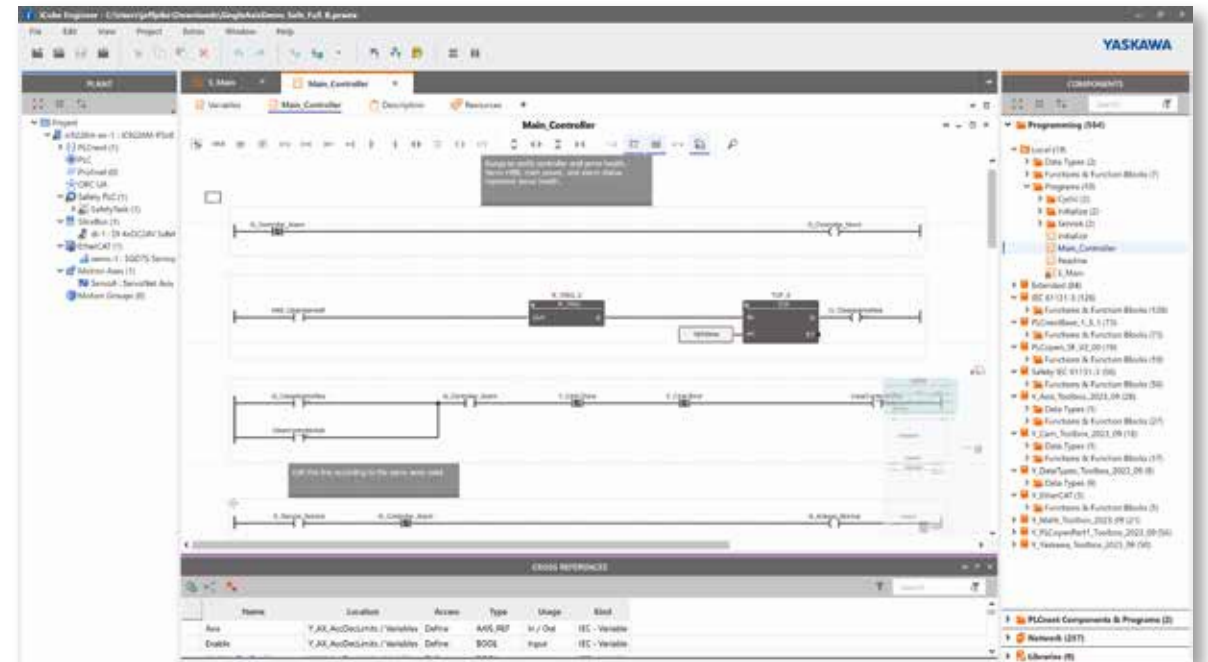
iCube Engineer - C:\Users\jeffpike\Downloads\SingleAxisDemo_Safe_Full_R.pcwex

File Edit View Project Extras Window Help

YASKAWA

PLANT

Project
iC9226M-xx-1 : iC9226M-FSoE
PLCnext (1)
PLC
Profinet (0)
OPC UA
Safety PLC (1)
SafetyTask (1)
SliceBus (1)
sli-1 : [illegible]
EtherCAT (1)
servo-1 : SGD7S Servopack
Motion Axes (1)
Servo0 : ServoNet Axis
Motion Groups (0)

S_Main
Main_Controller

Variables
Main_Controller
Description
Resources

Main_Controller

Rungs to verify controller and servo health. Servo HMI, main power, and alarm status represent servo health.

Edit this line according to the servo amp used.

COMPONENTS

Programming (564)
Local (19)
Data Types (2)
Functions & Function Blocks (7)
Programs (10)
Cyclic (2)
Initialize (2)
ServoA (2)
Initialize
Main_Controller
Readme
S_Main
Extended (84)
IEC 61131-3 (126)
Functions & Function Blocks (126)
PLCnextBase_1_3_1 (73)
Functions & Function Blocks (73)
PLCopen_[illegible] (19)
Functions & Function Blocks (19)
Safety IEC 61131-3 (56)
Functions & Function Blocks (56)
Y_Axis_Toolbox_2023_09 (28)
Data Types (1)
Functions & Function Blocks (27)
Y_Cam_Toolbox_2023_09 (18)
Data Types (1)
Functions & Function Blocks (17)
Y_DataTypes_Toolbox_2023_09 (8)
Data Types (8)
Y_EtherCAT (5)
Functions & Function Blocks (5)
Y_Math_Toolbox_2023_09 (21)
Y_PLCopenPart1_Toolbox_2023_09 (56)
Y_Yaskawa_Toolbox_2023_09 (50)

CROSS REFERENCES

| Name | Location | Access | Type | Usage | Kind |
|---|---|---|---|---|---|
| Axis | Y_AX_AccDecLimits / Variables | Define | AXIS_REF | In / Out | IEC - Variable |
| Enable | Y_AX_AccDecLimits / Variables | Define | BOOL | Input | IEC - Variable |

PLCnext Components & Programs (2)
Network (217)
Libraries (9)